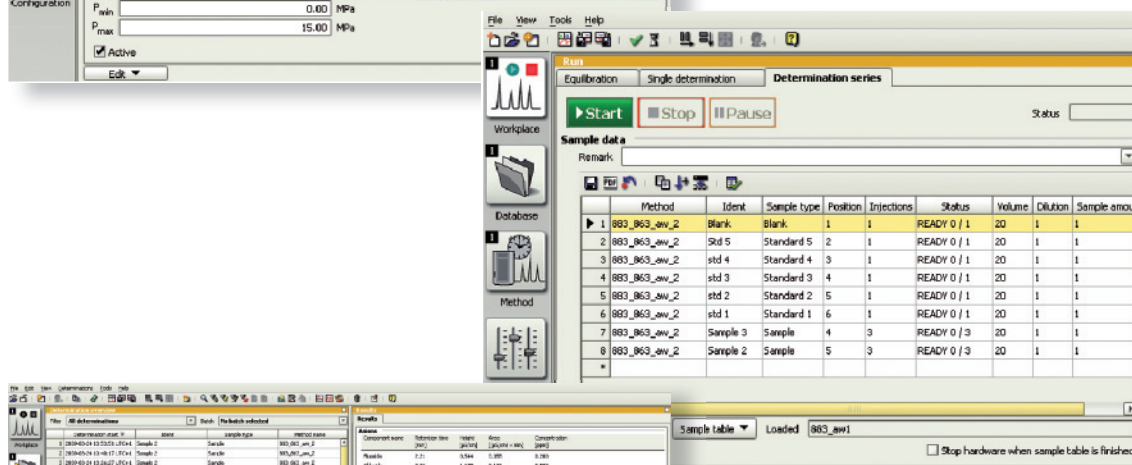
Configuration
$P_{min}$ 0.00 MPa
$P_{max}$ 15.00 MPa
Active
Edit ▼

File View Tools Help

Run
Equilibration | Single determination | Determination series

Start | Stop | Pause

Status

Sample data
Remark

Workplace
Database
Method

| | Method | Ident | Sample type | Position | Injections | Status | Volume | Dilution | Sample amou |
|---|---|---|---|---|---|---|---|---|---|
| ▶ 1 | 883_863_aw_2 | Blank | Blank | 1 | 1 | READY 0 / 1 | 20 | 1 | 1 |
| 2 | 883_863_aw_2 | Std 5 | Standard 5 | 2 | 1 | READY 0 / 1 | 20 | 1 | 1 |
| 3 | 883_863_aw_2 | std 4 | Standard 4 | 3 | 1 | READY 0 / 1 | 20 | 1 | 1 |
| 4 | 883_863_aw_2 | std 3 | Standard 3 | 4 | 1 | READY 0 / 1 | 20 | 1 | 1 |
| 5 | 883_863_aw_2 | std 2 | Standard 2 | 5 | 1 | READY 0 / 1 | 20 | 1 | 1 |
| 6 | 883_863_aw_2 | std 1 | Standard 1 | 6 | 1 | READY 0 / 1 | 20 | 1 | 1 |
| 7 | 883_863_aw_2 | Sample 3 | Sample | 4 | 3 | READY 0 / 3 | 20 | 1 | 1 |
| 8 | 883_863_aw_2 | Sample 2 | Sample | 5 | 3 | READY 0 / 3 | 20 | 1 | 1 |
| * | | | | | | | | | |

Sample table ▼ Loaded 883_aw1
Stop hardware when sample table is finished

File Edit View Determinations Tools Help
Workplace
Filter All determinations
Batch No batch selected
determination start | Ident | sample type | method name
1 2009-03-24 13:53:51 UTC+1 | Sample 2 | Sample | 883_863_aw_2
2 2009-03-24 13:48:17 UTC+1 | Sample 2 | Sample | 883_863_aw_2
3 2009-03-24 13:26:27 UTC+1 | Sample 2 | Sample | 883_863_aw_2
Results
Anions
Component name | Retention time | Height | Area | Concentration
Fluoride | 2.21 | 0.544 | 0.355 | 0.265